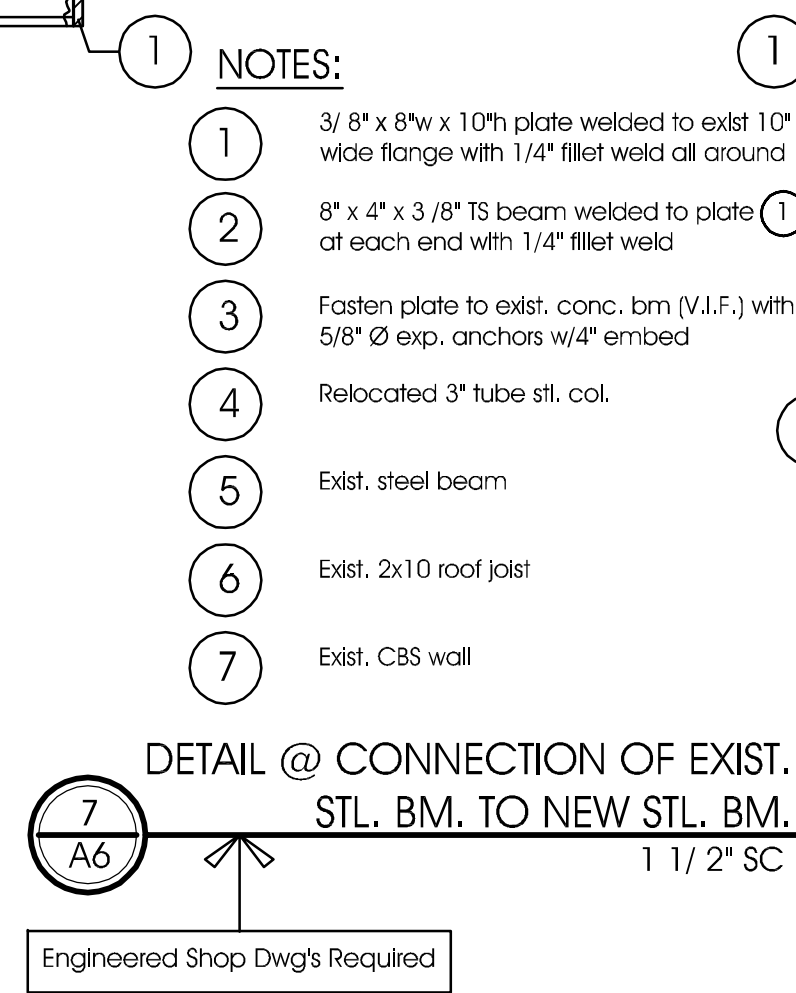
1

NOTES:

1

1 3/ 8" x 8"w x 10"h plate welded to exist 10" wide flange with 1/4" fillet weld all around

2 8" x 4" x 3 /8" TS beam welded to plate 1 at each end with 1/4" fillet weld

3 Fasten plate to exist. conc. bm (V.I.F.) with 5/8" Ø exp. anchors w/4" embed

4 Relocated 3" tube stl. col.

5 Exist. steel beam

6 Exist. 2x10 roof joist

7 Exist. CBS wall

DETAIL @ CONNECTION OF EXIST. STL. BM. TO NEW STL. BM.

7
A6

1 1/ 2" SC

Engineered Shop Dwg's Required